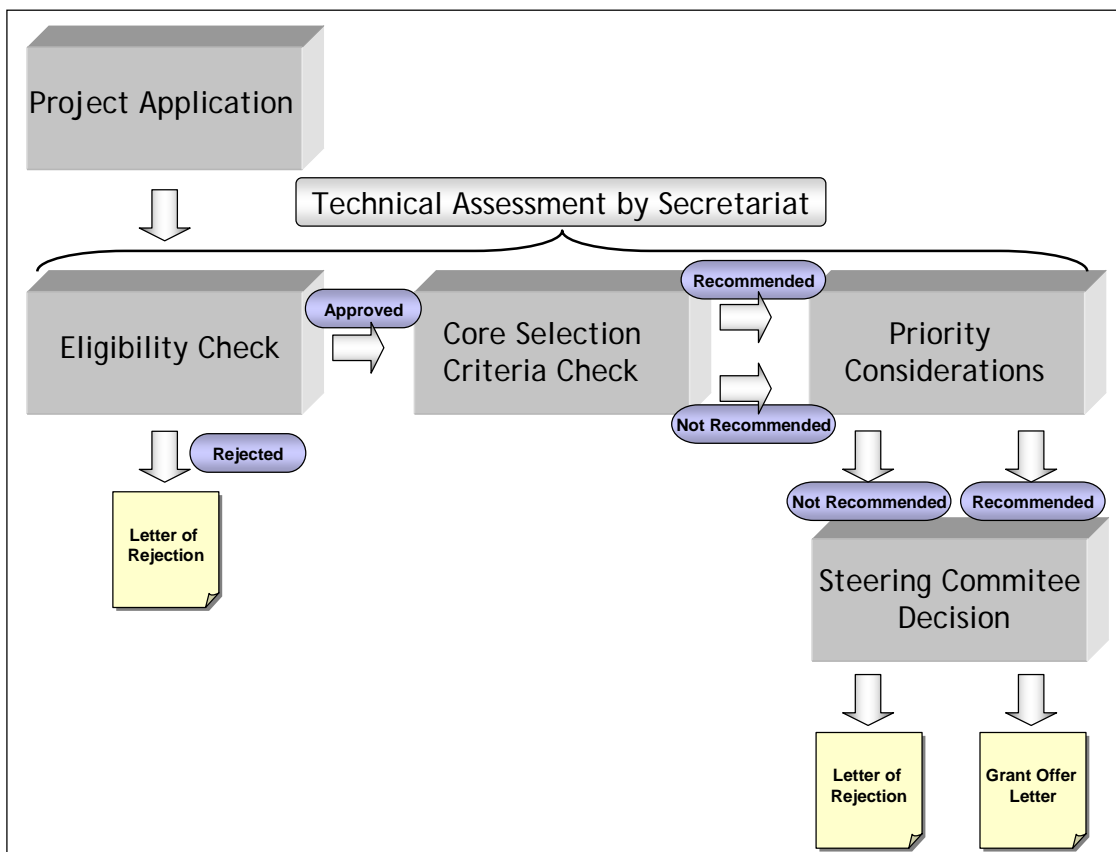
Project Application

Technical Assessment by Secretariat

Eligibility Check

Approved

Core Selection Criteria Check

Recommended

Not Recommended

Priority Considerations

Rejected

Letter of Rejection

Not Recommended

Recommended

Steering Commitee Decision

Letter of Rejection

Grant Offer Letter